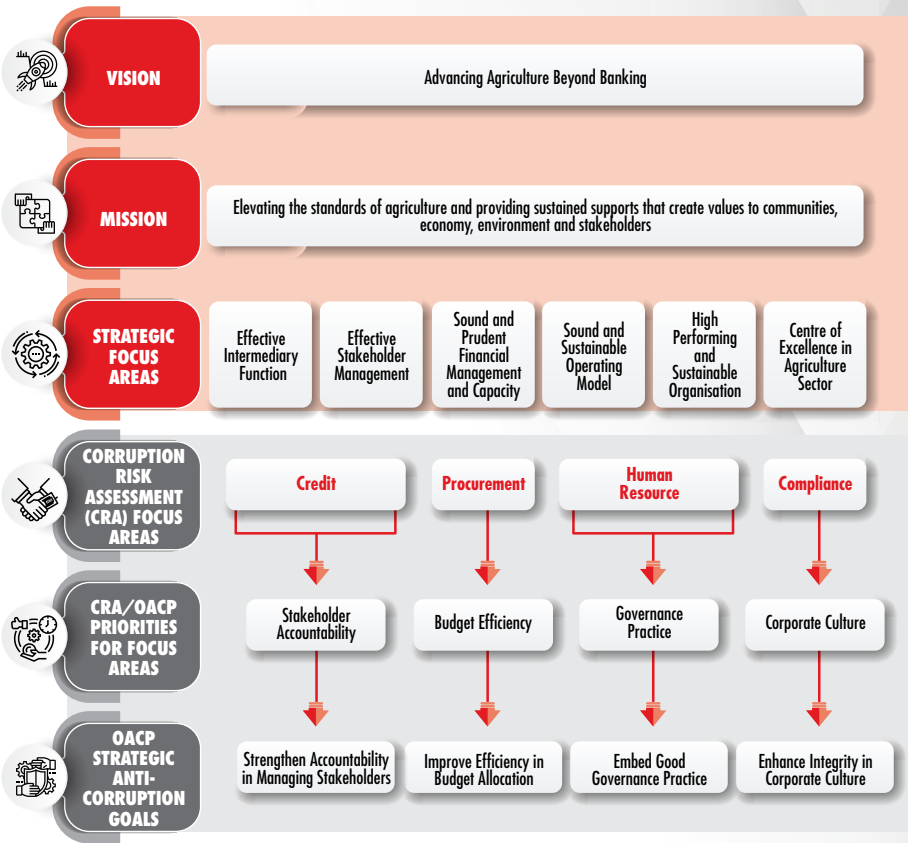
VISION

Advancing Agriculture Beyond Banking

MISSION

Elevating the standards of agriculture and providing sustained supports that create values to communities, economy, environment and stakeholders

STRATEGIC FOCUS AREAS

Effective Intermediary Function

Effective Stakeholder Management

Sound and Prudent Financial Management and Capacity

Sound and Sustainable Operating Model

High Performing and Sustainable Organisation

Centre of Excellence in Agriculture Sector

CORRUPTION RISK ASSESSMENT (CRA) FOCUS AREAS

Credit

Procurement

Human Resource

Compliance

CRA/OACP PRIORITIES FOR FOCUS AREAS

Stakeholder Accountability

Budget Efficiency

Governance Practice

Corporate Culture

OACP STRATEGIC ANTI-CORRUPTION GOALS

Strengthen Accountability in Managing Stakeholders

Improve Efficiency in Budget Allocation

Embed Good Governance Practice

Enhance Integrity in Corporate Culture